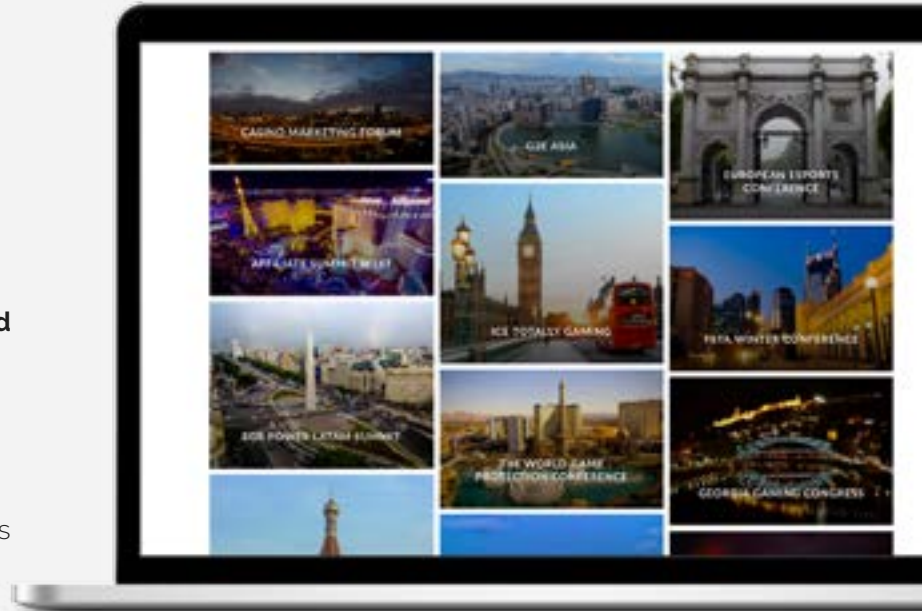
d

s

CASINO MARKETING FORUM

G2E ASIA

EUROPEAN ESPORTS CONFERENCE

AFFILIATE SUMMIT WEST

ICE TOTALLY GAMING

FETA WINTER CONFERENCE

SBC POWER LATAM SUMMIT

THE WORLD GAME PROTECTION CONFERENCE

GEORGIA GAMING CONGRESS